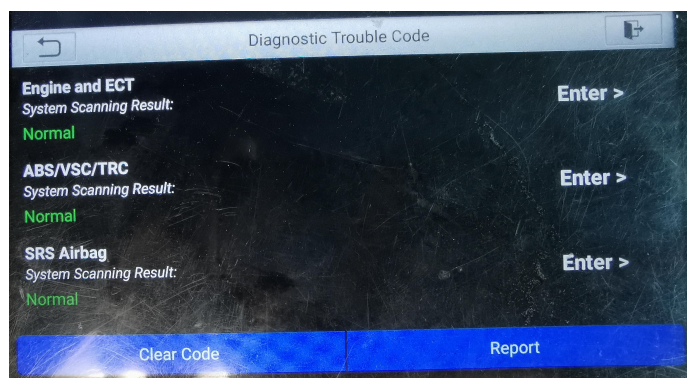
Diagnostic Trouble Code

Engine and ECT
System Scanning Result:
Normal
Enter >

ABS/VSC/TRC
System Scanning Result:
Normal
Enter >

SRS Airbag
System Scanning Result:
Normal
Enter >

Clear Code
Report